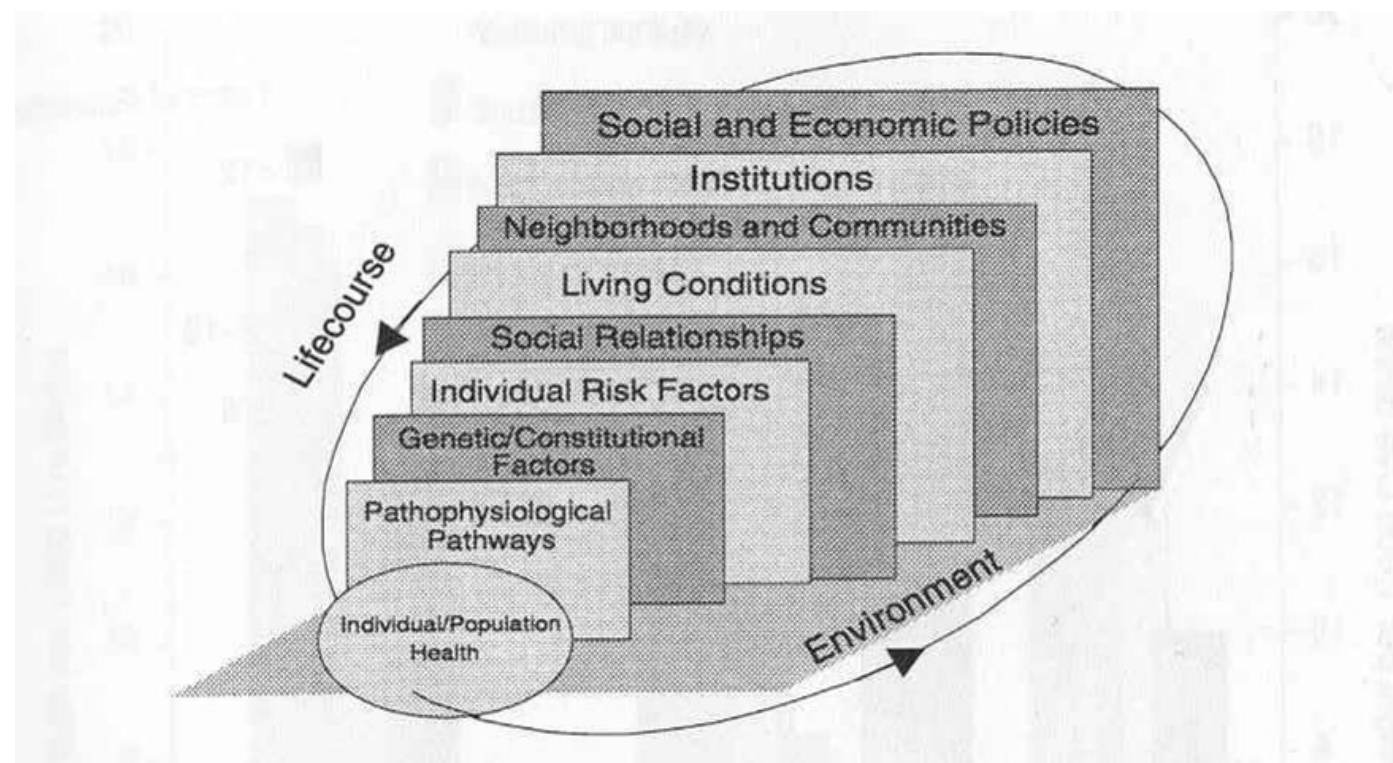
Social and Economic Policies

Institutions

Neighborhoods and Communities

Living Conditions

Social Relationships

Individual Risk Factors

Genetic/Constitutional Factors

Pathophysiological Pathways

Individual/Population Health

Lifecourse

Environment